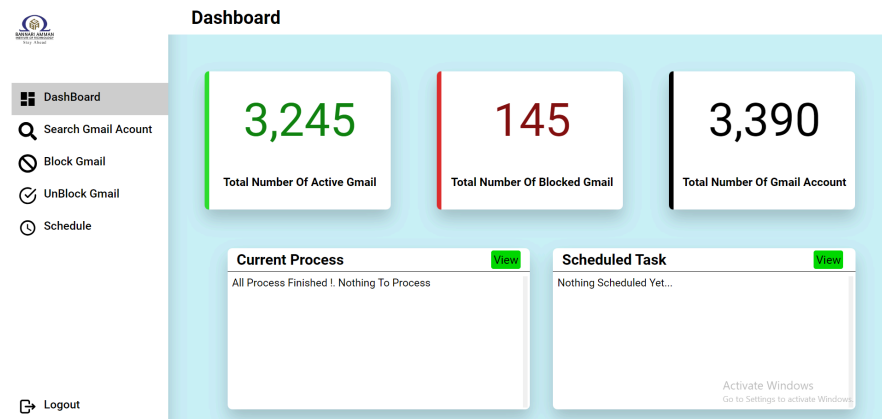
BANNARI AMMAN INSTITUTE OF TECHNOLOGY

Dashboard

DashBoard

Search Gmail Acount

Block Gmail

UnBlock Gmail

Schedule

Logout

3,245

Total Number Of Active Gmail

145

Total Number Of Blocked Gmail

3,390

Total Number Of Gmail Account

Current Process

View

All Process Finished !. Nothing To Process

Scheduled Task

View

Nothing Scheduled Yet...

Activate Windows

Go to Settings to activate Windows.